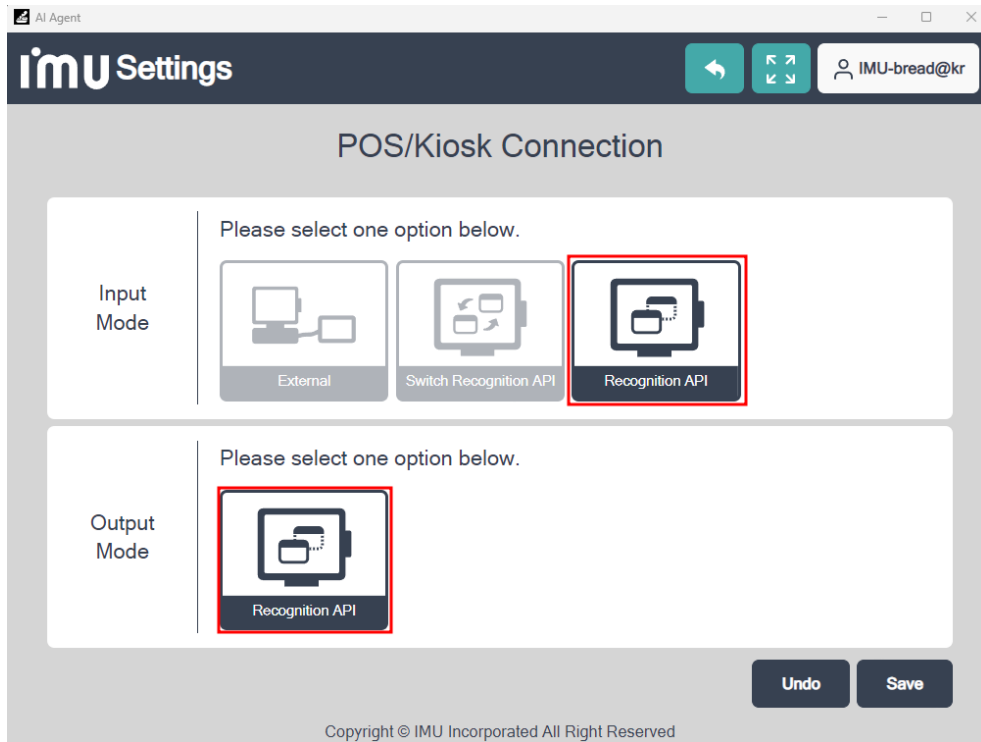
AI Agent

IMU Settings

IMU-bread@kr

POS/Kiosk Connection

Input Mode

Please select one option below.

External

Switch Recognition API

Recognition API

Output Mode

Please select one option below.

Recognition API

Undo

Save

Copyright © IMU Incorporated All Right Reserved